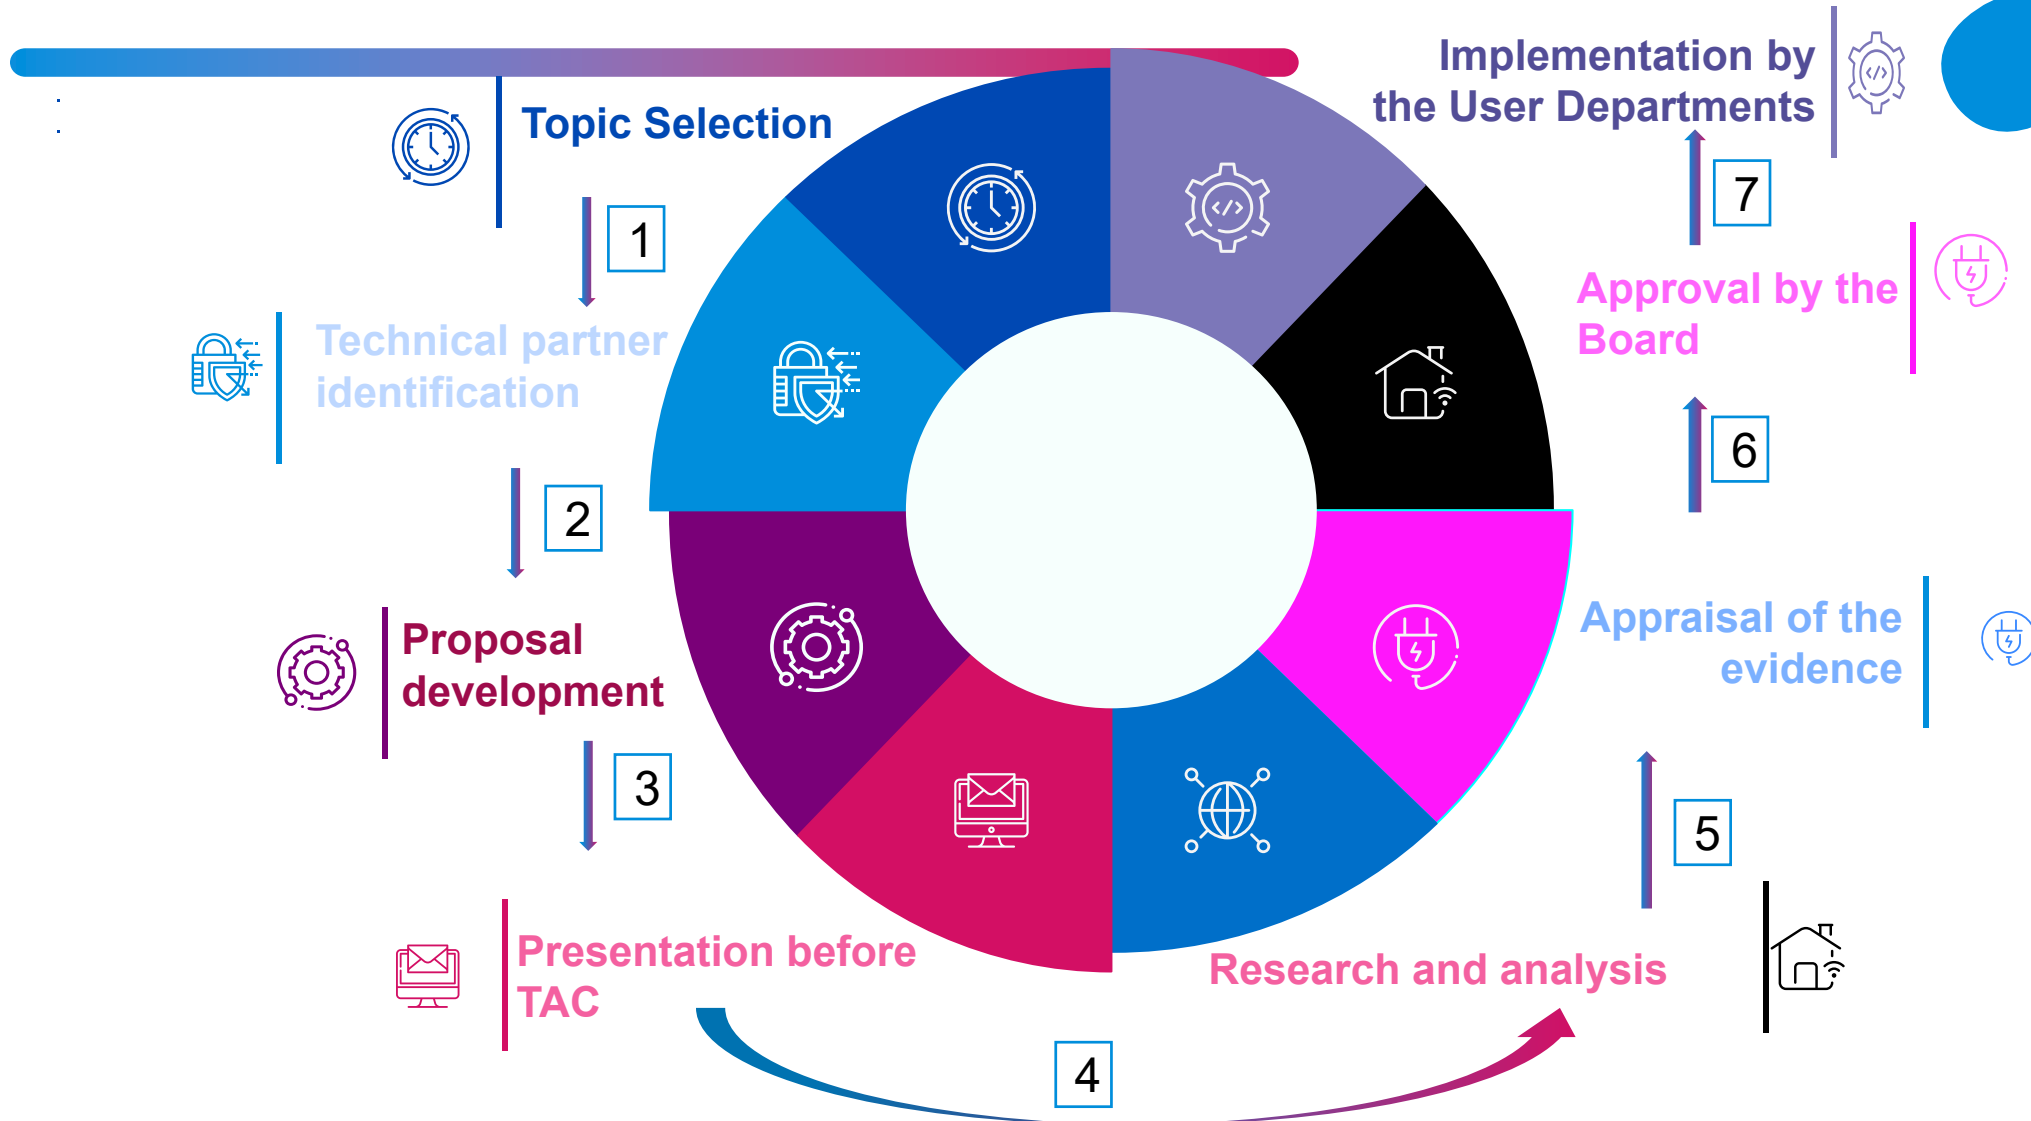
Implementation by the User Departments

Topic Selection

1

Technical partner identification

7

Approval by the Board

6

2

Proposal development

Appraisal of the evidence

3

5

Presentation before TAC

Research and analysis

4